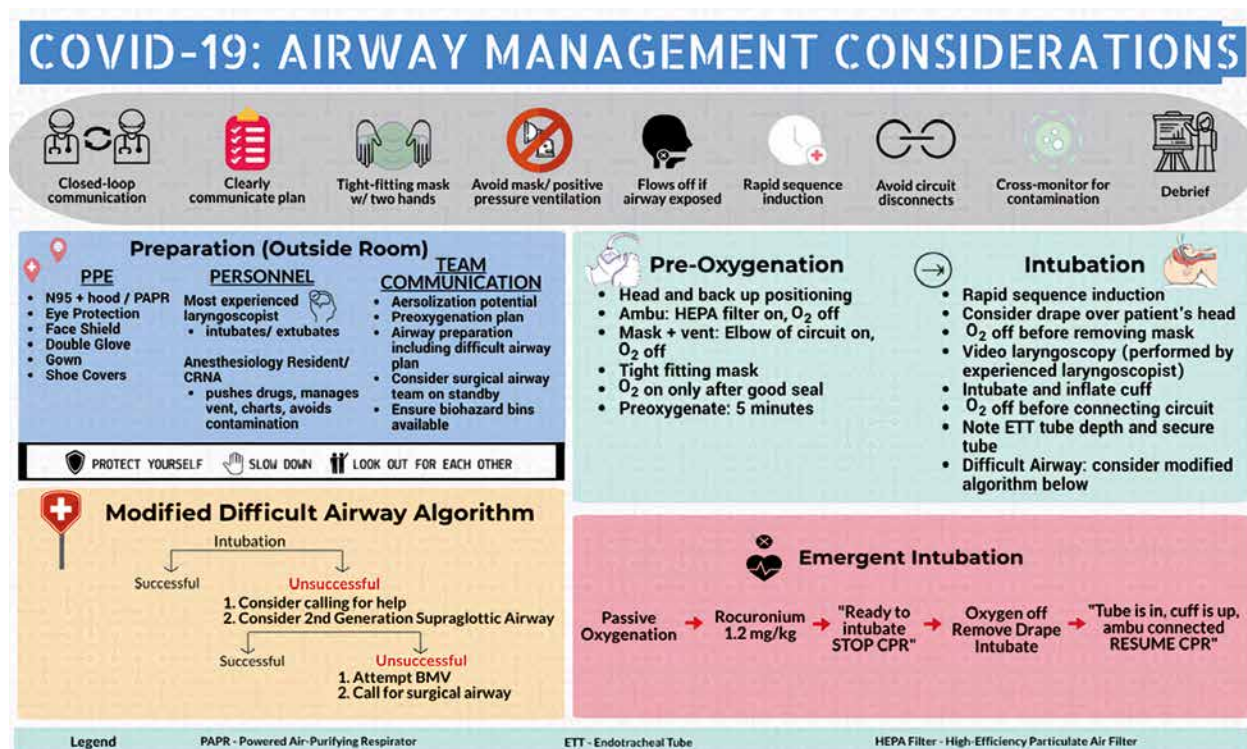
COVID-19: AIRWAY MANAGEMENT CONSIDERATIONS

Closed-loop communication
Clearly communicate plan
Tight-fitting mask w/ two hands
Avoid mask/ positive pressure ventilation
Flows off if airway exposed
Rapid sequence induction
Avoid circuit disconnects
Cross-monitor for contamination
Debrief

Preparation (Outside Room)

PPE
• N95 + hood / PAPR
• Eye Protection
• Face Shield
• Double Glove
• Gown
• Shoe Covers

PERSONNEL
Most experienced laryngoscopist
• intubates/ extubates

Anesthesiology Resident/ CRNA
• pushes drugs, manages vent, charts, avoids contamination

TEAM COMMUNICATION
• Aersolization potential
• Preoxygenation plan
• Airway preparation including difficult airway plan
• Consider surgical airway team on standby
• Ensure biohazard bins available

PROTECT YOURSELF   SLOW DOWN   LOOK OUT FOR EACH OTHER

Pre-Oxygenation
• Head and back up positioning
• Ambu: HEPA filter on, $O_2$ off
• Mask + vent: Elbow of circuit on, $O_2$ off
• Tight fitting mask
• $O_2$ on only after good seal
• Preoxygenate: 5 minutes

Intubation
• Rapid sequence induction
• Consider drape over patient's head
• $O_2$ off before removing mask
• Video laryngoscopy (performed by experienced laryngoscopist)
• Intubate and inflate cuff
• $O_2$ off before connecting circuit
• Note ETT tube depth and secure tube
• Difficult Airway: consider modified algorithm below

Modified Difficult Airway Algorithm
Intubation
Successful
Unsuccessful
1. Consider calling for help
2. Consider 2nd Generation Supraglottic Airway
Successful
Unsuccessful
1. Attempt BMV
2. Call for surgical airway

Emergent Intubation
Passive Oxygenation → Rocuronium 1.2 mg/kg → "Ready to intubate STOP CPR" → Oxygen off Remove Drape Intubate → "Tube is in, cuff is up, ambu connected RESUME CPR"

Legend   PAPR - Powered Air-Purifying Respirator   ETT - Endotracheal Tube   HEPA Filter - High-Efficiency Particulate Air Filter